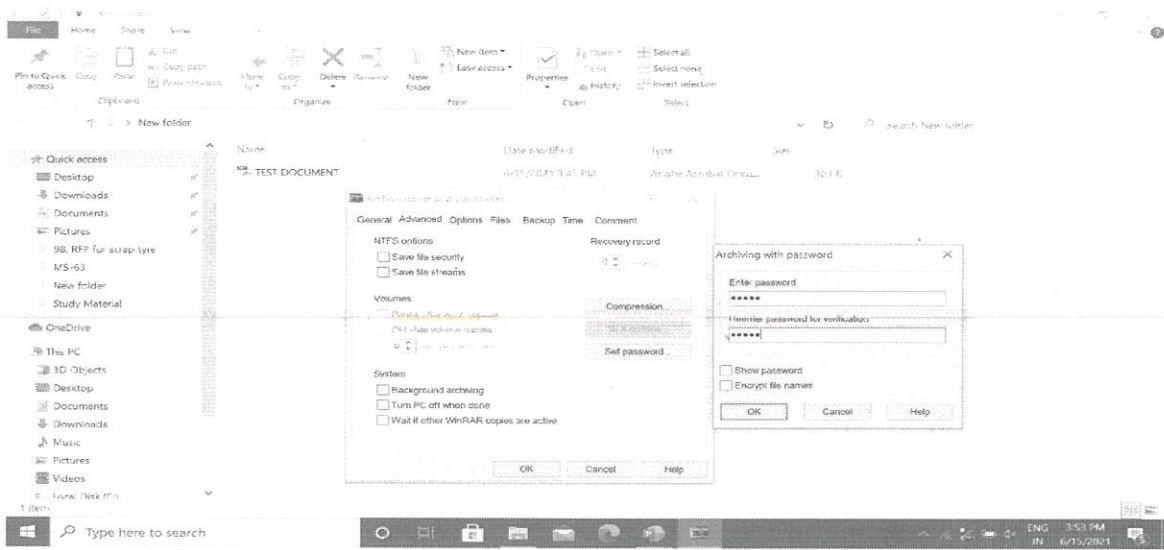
File Home Share View

Pin to Quick access Copy Paste Cut Copy path Paste shortcut
Clipboard
Move to Copy to Delete Rename
Organize
New folder New item Easy access
New
Properties Open Edit History
Open
Select all Select none Invert selection
Select

> New folder
Search New folder

Quick access
Desktop
Downloads
Documents
Pictures
98. RFP for scrap tyre
MS-63
New folder
Study Material
OneDrive
This PC
3D Objects
Desktop
Documents
Downloads
Music
Pictures
Videos
Local Disk (C:)
1 item

| Name | Date modified | Type | Size |
|---|---|---|---|
| TEST DOCUMENT | 6/15/2021 3:41 PM | Adobe Acrobat Docu... | 303 K |

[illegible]

General Advanced Options Files Backup Time Comment

NTFS options
Save file security
Save file streams

Recovery record

Volumes
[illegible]
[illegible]

Compression...
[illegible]
Set password...

System
Background archiving
Turn PC off when done
Wait if other WinRAR copies are active

OK Cancel Help

Archiving with password

Enter password
•••••
Reenter password for verification
•••••

Show password
Encrypt file names

OK Cancel Help

Type here to search

ENG IN 3:53 PM 6/15/2021